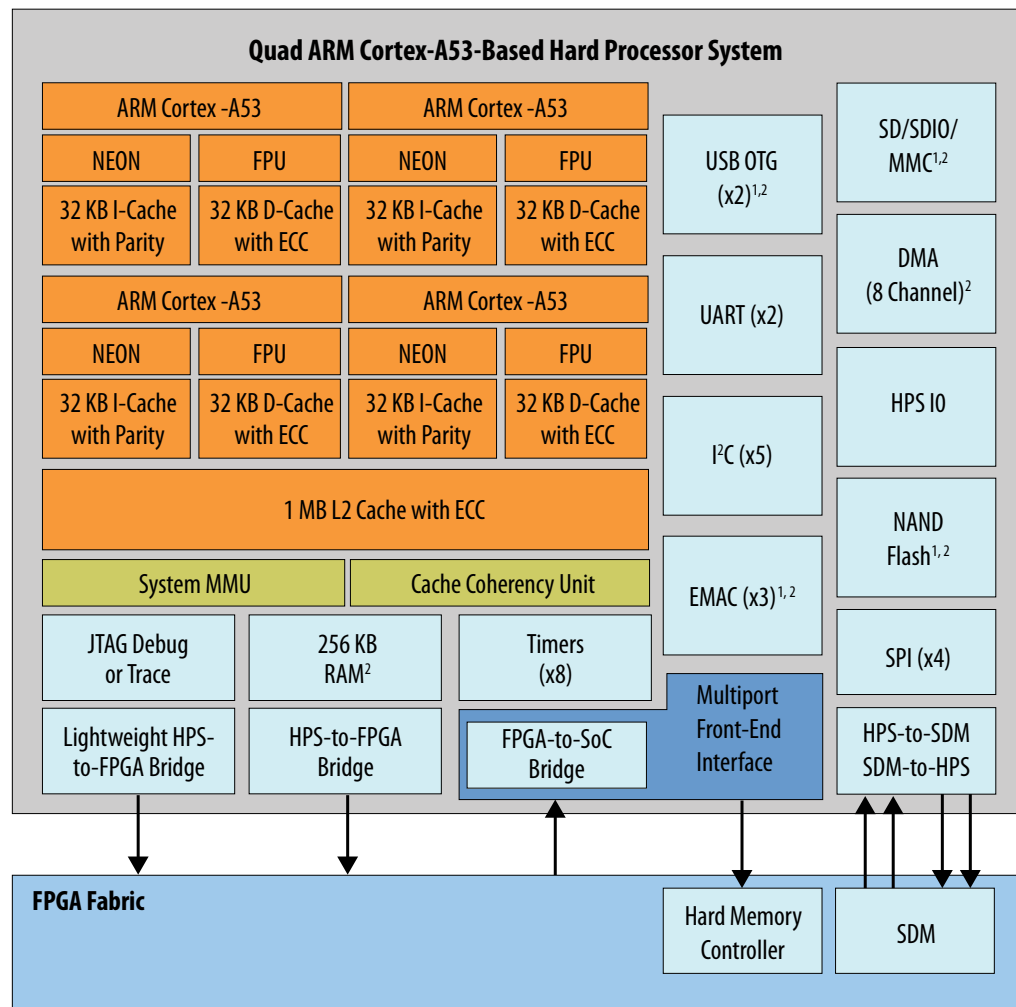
Quad ARM Cortex-A53-Based Hard Processor System

ARM Cortex -A53

NEON

FPU

32 KB I-Cache with Parity

32 KB D-Cache with ECC

ARM Cortex -A53

NEON

FPU

32 KB I-Cache with Parity

32 KB D-Cache with ECC

ARM Cortex -A53

NEON

FPU

32 KB I-Cache with Parity

32 KB D-Cache with ECC

ARM Cortex -A53

NEON

FPU

32 KB I-Cache with Parity

32 KB D-Cache with ECC

1 MB L2 Cache with ECC

System MMU

Cache Coherency Unit

JTAG Debug or Trace

256 KB RAM$^{2}$

Timers (x8)

Lightweight HPS-to-FPGA Bridge

HPS-to-FPGA Bridge

FPGA-to-SoC Bridge

Multiport Front-End Interface

USB OTG (x2)$^{1,2}$

UART (x2)

I$^{2}$C (x5)

EMAC (x3)$^{1,2}$

SD/SDIO/ MMC$^{1,2}$

DMA (8 Channel)$^{2}$

HPS IO

NAND Flash$^{1,2}$

SPI (x4)

HPS-to-SDM SDM-to-HPS

FPGA Fabric

Hard Memory Controller

SDM